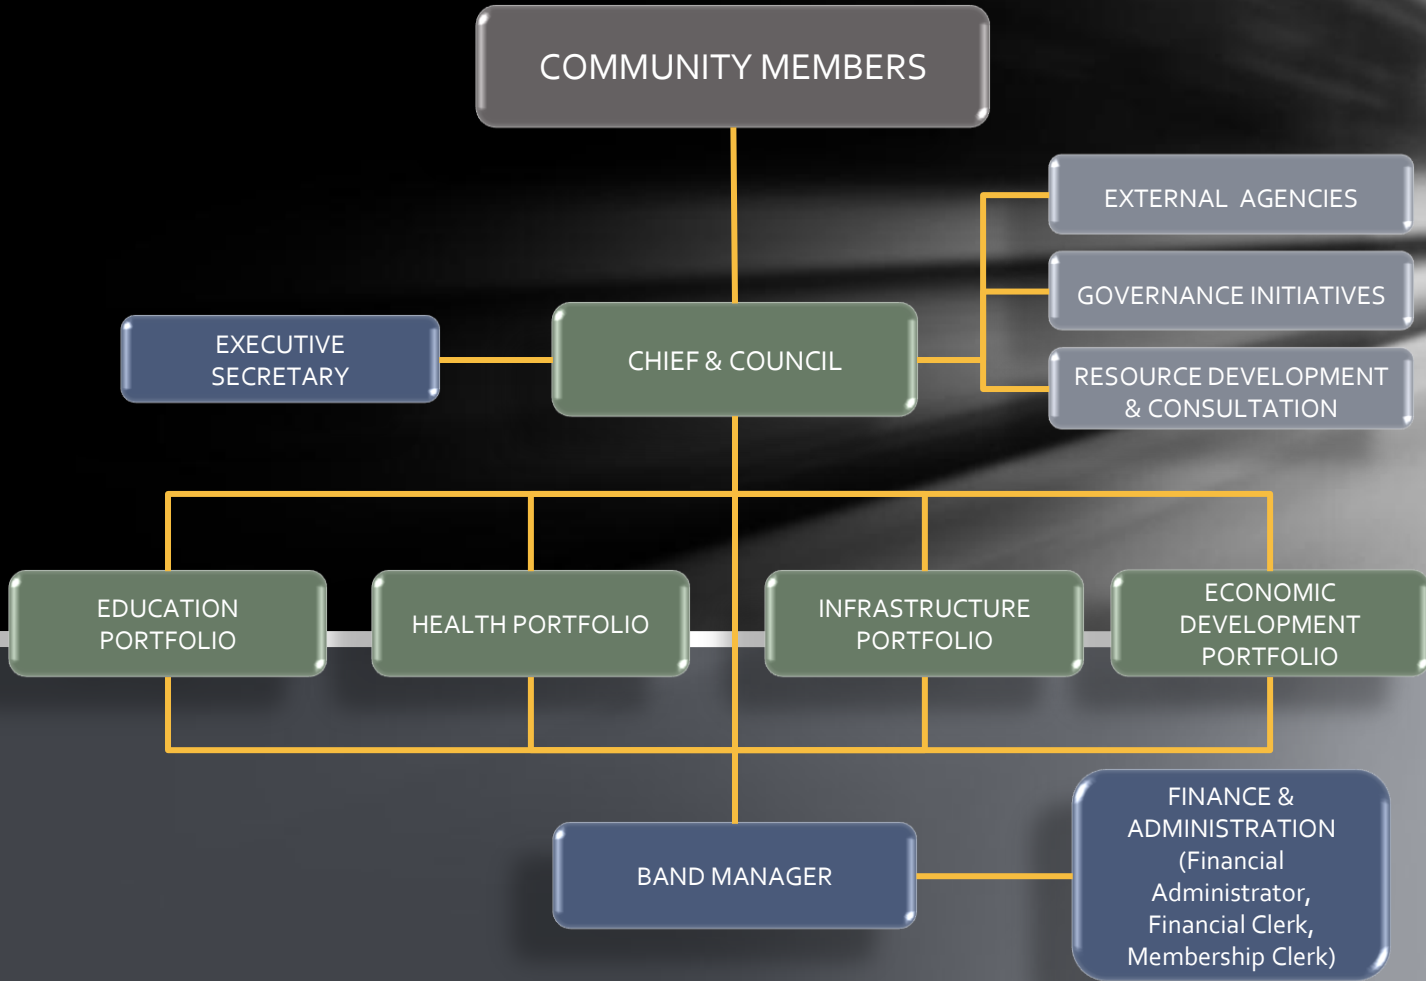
COMMUNITY MEMBERS

EXTERNAL AGENCIES

GOVERNANCE INITIATIVES

EXECUTIVE SECRETARY

CHIEF & COUNCIL

RESOURCE DEVELOPMENT & CONSULTATION

EDUCATION PORTFOLIO

HEALTH PORTFOLIO

INFRASTRUCTURE PORTFOLIO

ECONOMIC DEVELOPMENT PORTFOLIO

BAND MANAGER

FINANCE & ADMINISTRATION (Financial Administrator, Financial Clerk, Membership Clerk)